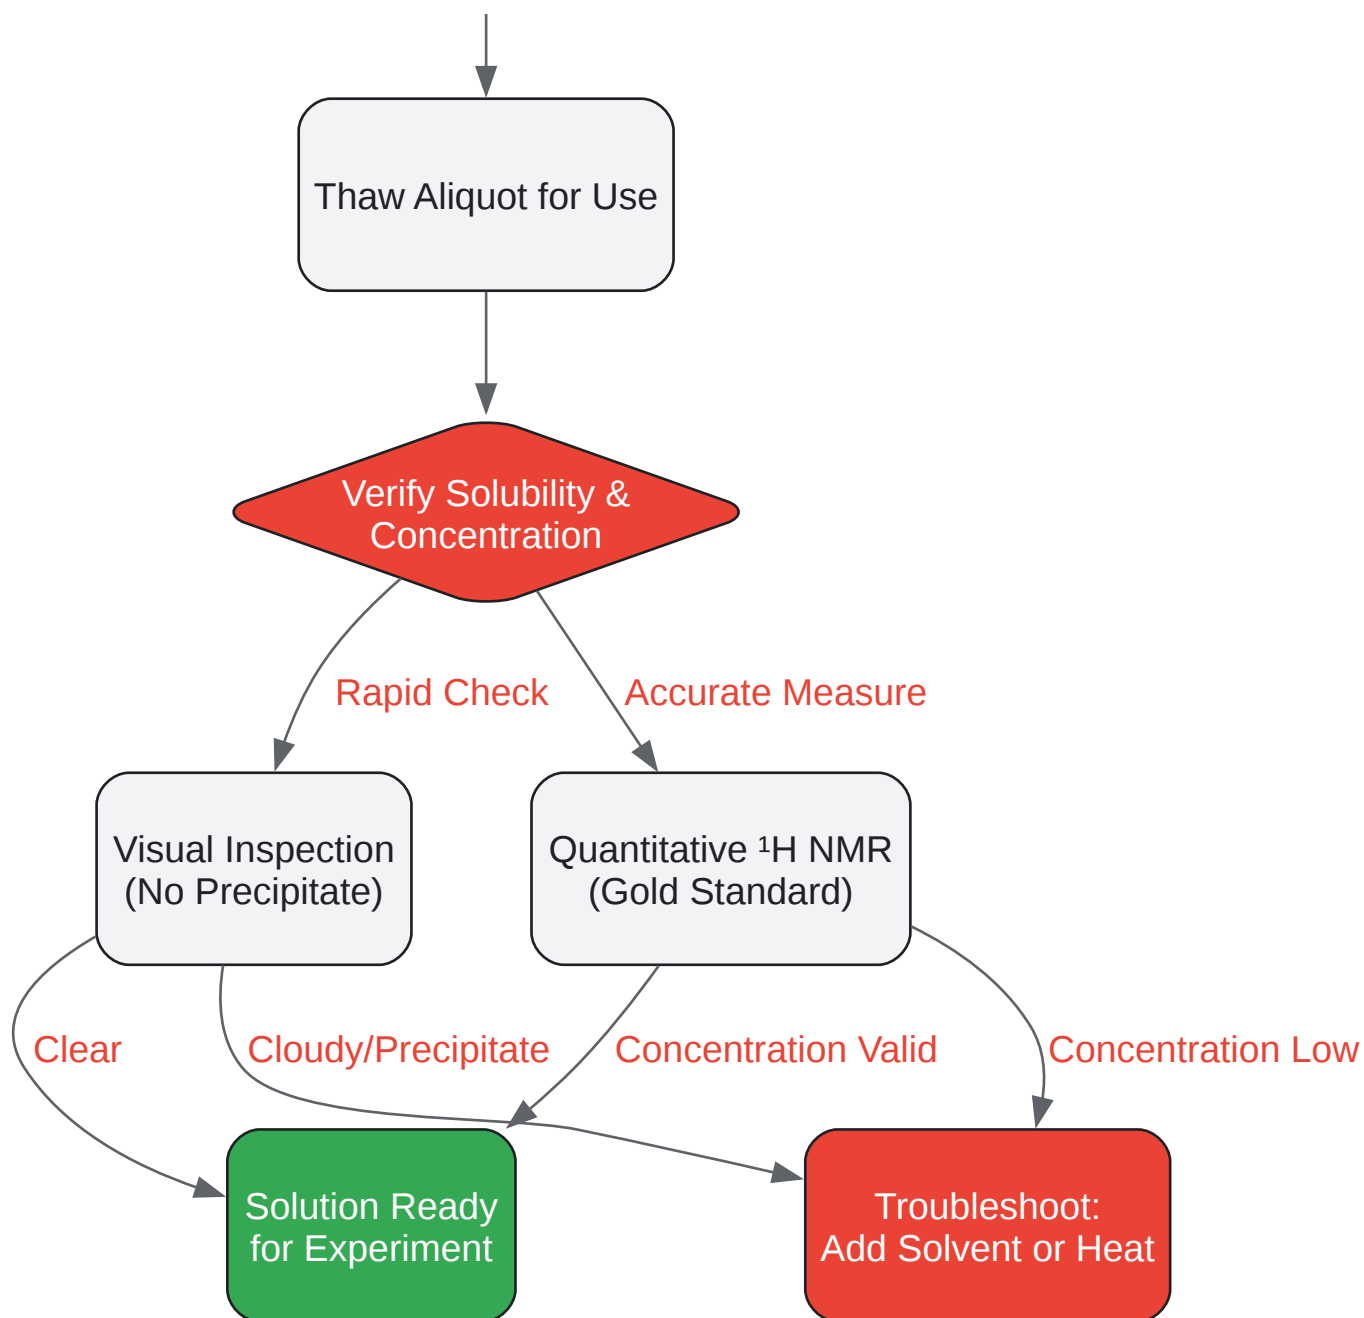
Thaw Aliquot for Use

Verify Solubility & Concentration

Rapid Check

Accurate Measure

Visual Inspection (No Precipitate)

Quantitative $^1$H NMR (Gold Standard)

Clear

Cloudy/Precipitate

Concentration Valid

Concentration Low

Solution Ready for Experiment

Troubleshoot: Add Solvent or Heat